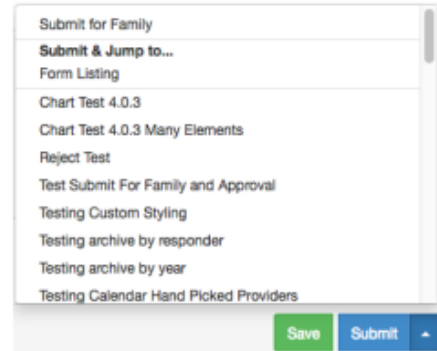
Submit for Family

Submit & Jump to...

Form Listing

Chart Test 4.0.3

Chart Test 4.0.3 Many Elements

Reject Test

Test Submit For Family and Approval

Testing Custom Styling

Testing archive by responder

Testing archive by year

Testing Calendar Hand Picked Providers

Save

Submit